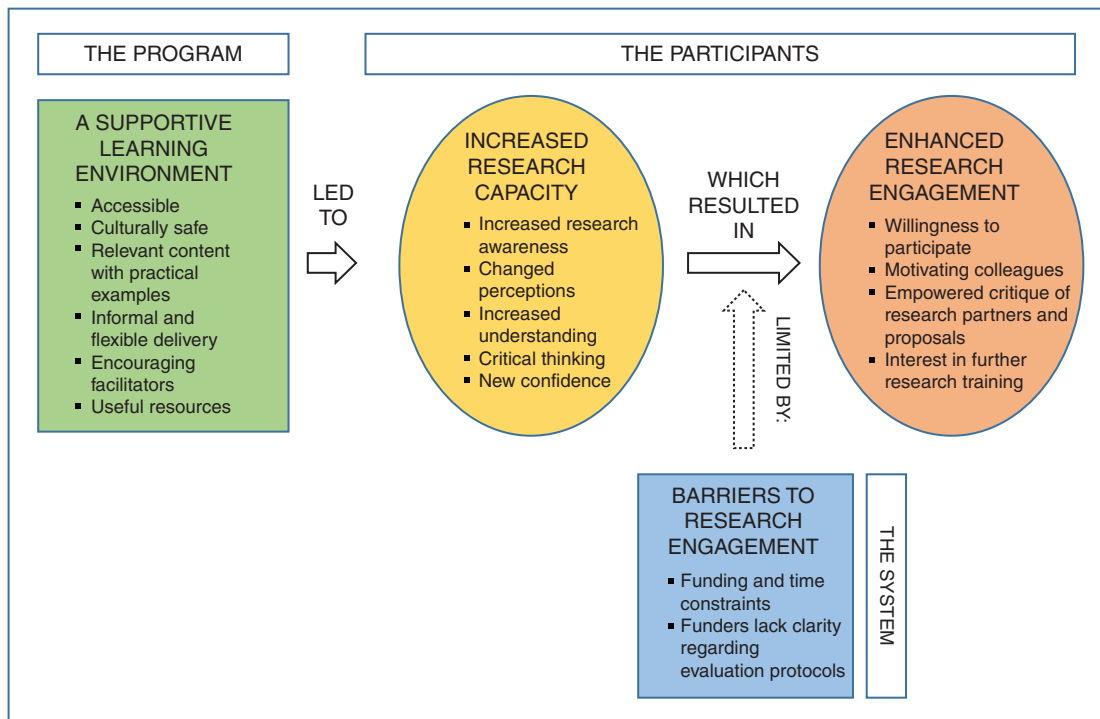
THE PROGRAM

THE PARTICIPANTS

A SUPPORTIVE LEARNING ENVIRONMENT

- Accessible
- Culturally safe
- Relevant content with practical examples
- Informal and flexible delivery
- Encouraging facilitators
- Useful resources

LED TO

INCREASED RESEARCH CAPACITY

- Increased research awareness
- Changed perceptions
- Increased understanding
- Critical thinking
- New confidence

WHICH RESULTED IN

LIMITED BY:

ENHANCED RESEARCH ENGAGEMENT

- Willingness to participate
- Motivating colleagues
- Empowered critique of research partners and proposals
- Interest in further research training

BARRIERS TO RESEARCH ENGAGEMENT

- Funding and time constraints
- Funders lack clarity regarding evaluation protocols

THE SYSTEM